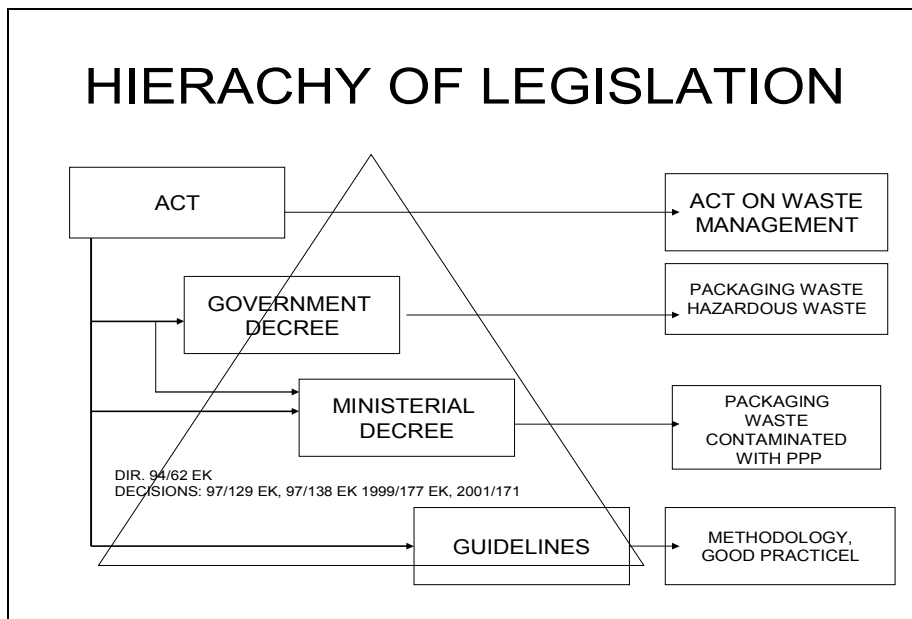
HIERACHY OF LEGISLATION

ACT

ACT ON WASTE MANAGEMENT

GOVERNMENT DECREE

PACKAGING WASTE HAZARDOUS WASTE

MINISTERIAL DECREE

PACKAGING WASTE CONTAMINATED WITH PPP

DIR. 94/62 EK
DECISIONS: 97/129 EK, 97/138 EK 1999/177 EK, 2001/171

GUIDELINES

METHODOLOGY, GOOD PRACTICEL